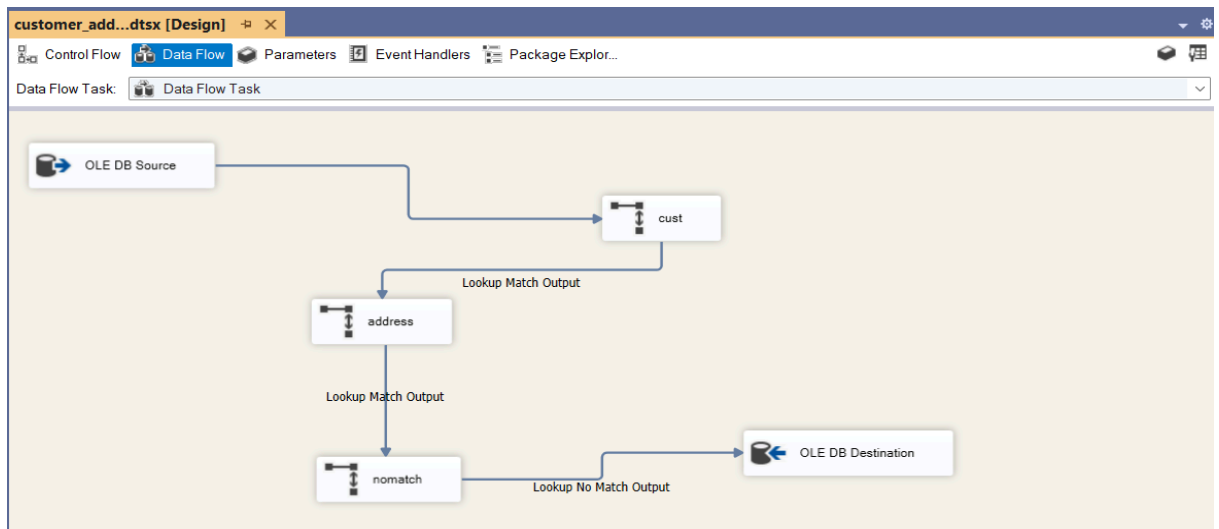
customer_add...dtsx [Design]

Control Flow Data Flow Parameters Event Handlers Package Explor...

Data Flow Task: Data Flow Task

OLE DB Source

cust

Lookup Match Output

address

Lookup Match Output

nomatch

Lookup No Match Output

OLE DB Destination